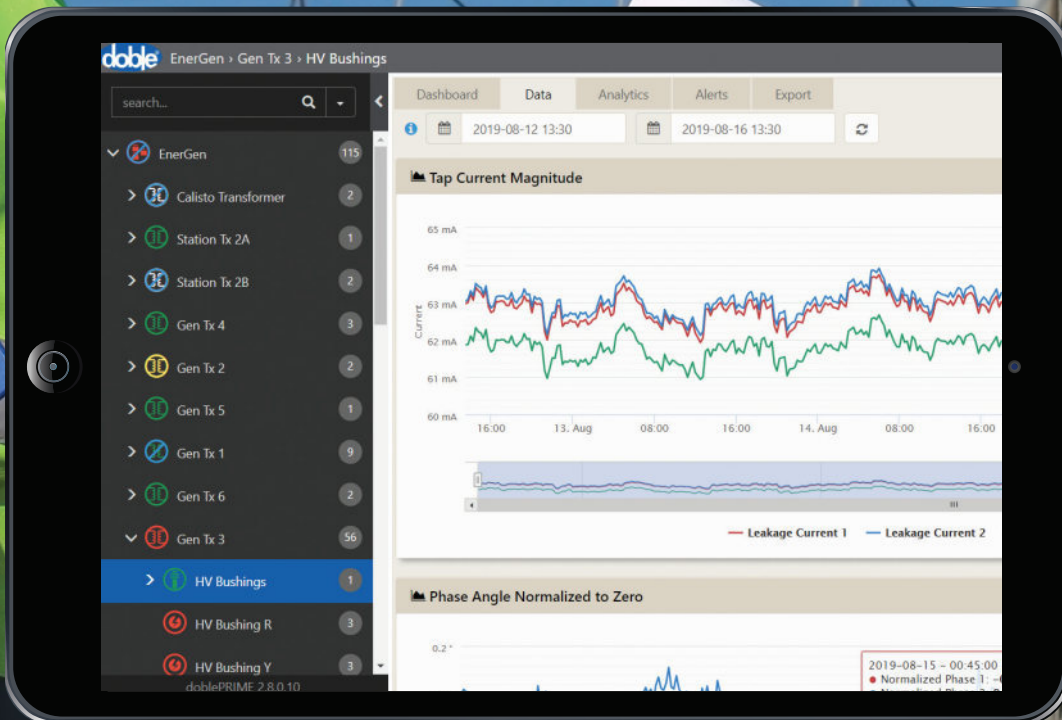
doble EnerGen › Gen Tx 3 › HV Bushings

search...

EnerGen 115
Calisto Transformer 2
Station Tx 2A 1
Station Tx 2B 2
Gen Tx 4 3
Gen Tx 2 2
Gen Tx 5 1
Gen Tx 1 9
Gen Tx 6 2
Gen Tx 3 56
HV Bushings 1
HV Bushing R 3
HV Bushing Y 3

doblePRIME 2.8.0.10

Dashboard Data Analytics Alerts Export

2019-08-12 13:30 2019-08-16 13:30

Tap Current Magnitude

65 mA
64 mA
63 mA
62 mA
61 mA
60 mA
Current
16:00 13. Aug 08:00 16:00 14. Aug 08:00 16:00

Leakage Current 1 Leakage Current 2

Phase Angle Normalized to Zero

0.2 °

2019-08-15 – 00:45:00
● Normalized Phase 1: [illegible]
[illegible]